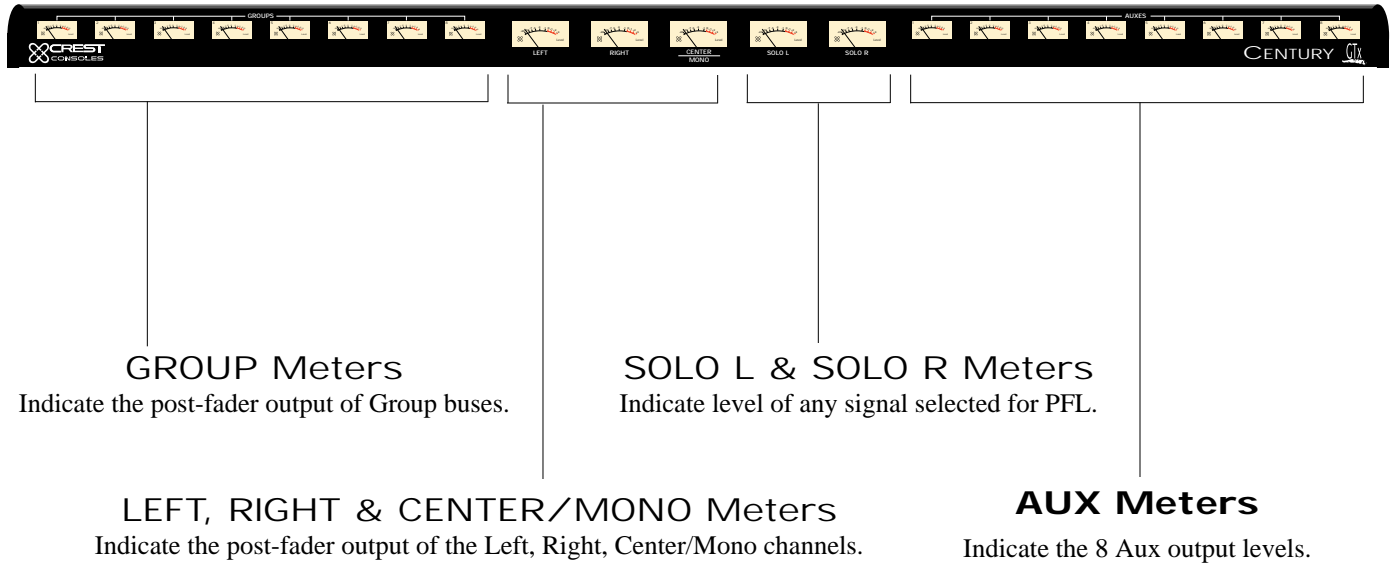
GROUPS

CREST CONSOLES

LEFT RIGHT CENTER MONO SOLO L SOLO R

AUXES

CENTURY GTX

GROUP Meters
Indicate the post-fader output of Group buses.

SOLO L & SOLO R Meters
Indicate level of any signal selected for PFL.

LEFT, RIGHT & CENTER/MONO Meters
Indicate the post-fader output of the Left, Right, Center/Mono channels.

AUX Meters
Indicate the 8 Aux output levels.